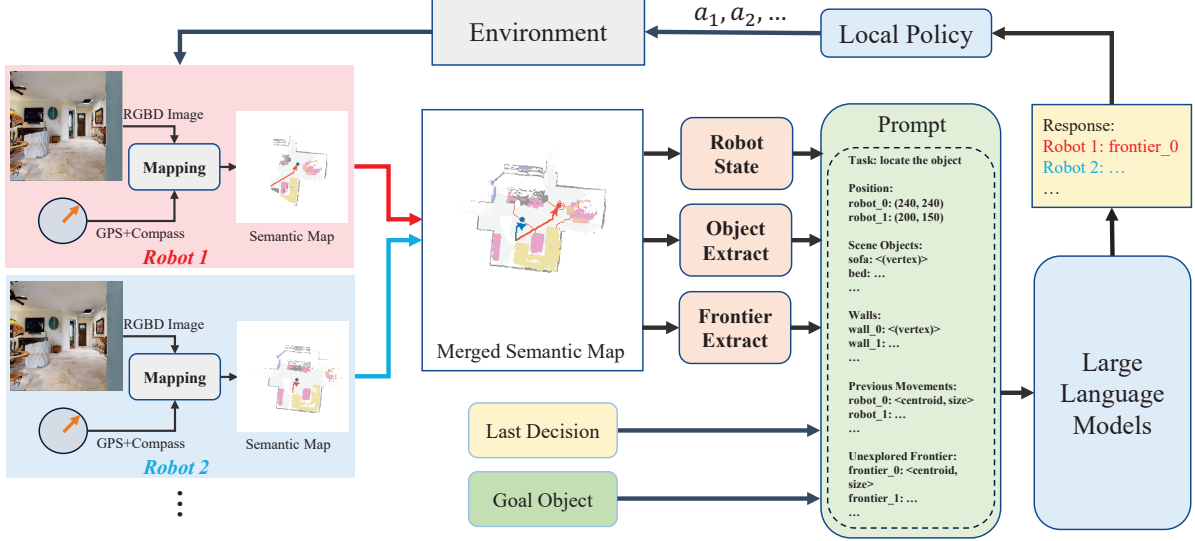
Environment

$a_1, a_2, \ldots$

Local Policy

RGBD Image

Mapping

GPS+Compass

Semantic Map

Robot 1

RGBD Image

Mapping

GPS+Compass

Semantic Map

Robot 2

⋮

Merged Semantic Map

Robot State

Object Extract

Frontier Extract

Last Decision

Goal Object

Prompt

Task: locate the object

Position:
robot_0: (240, 240)
robot_1: (200, 150)

Scene Objects:
sofa: <(vertex)>
bed: …
…

Walls:
wall_0: <(vertex)>
wall_1: …
…

Previous Movements:
robot_0: <centroid, size>
robot_1: …
…

Unexplored Frontier:
frontier_0: <centroid, size>
frontier_1: …
…

Response:
Robot 1: frontier_0
Robot 2: …
…

Large Language Models